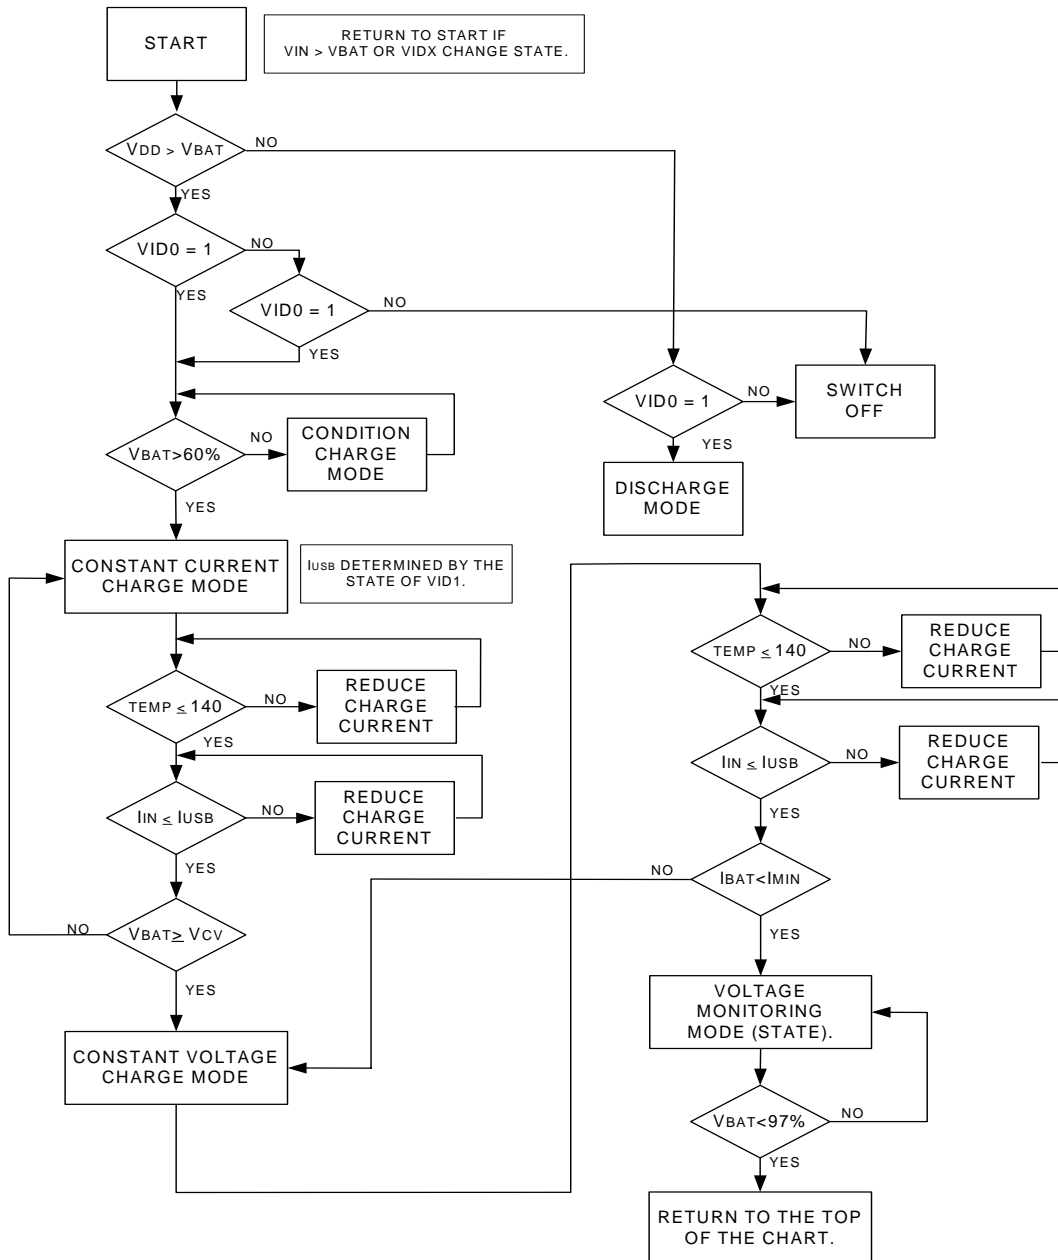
START

RETURN TO START IF VIN > VBAT OR VIDX CHANGE STATE.

VDD > VBAT

NO

YES

VID0 = 1

NO

YES

VID0 = 1

NO

YES

VBAT>60%

NO

CONDITION CHARGE MODE

YES

VID0 = 1

NO

SWITCH OFF

YES

DISCHARGE MODE

CONSTANT CURRENT CHARGE MODE

IUSB DETERMINED BY THE STATE OF VID1.

TEMP $\leq$ 140

NO

REDUCE CHARGE CURRENT

YES

IIN $\leq$ IUSB

NO

REDUCE CHARGE CURRENT

YES

NO

VBAT $\geq$ VCV

YES

CONSTANT VOLTAGE CHARGE MODE

TEMP $\leq$ 140

NO

REDUCE CHARGE CURRENT

YES

IIN $\leq$ IUSB

NO

REDUCE CHARGE CURRENT

YES

NO

IBAT<IMIN

YES

VOLTAGE MONITORING MODE (STATE).

VBAT<97%

NO

YES

RETURN TO THE TOP OF THE CHART.